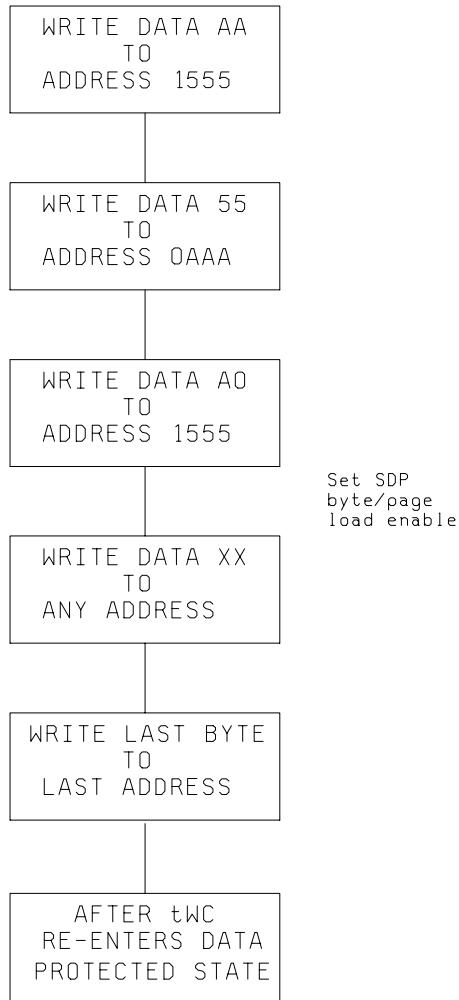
WRITE DATA AA
TO
ADDRESS 1555

WRITE DATA 55
TO
ADDRESS 0AAA

WRITE DATA A0
TO
ADDRESS 1555

Set SDP
byte/page
load enable

WRITE DATA XX
TO
ANY ADDRESS

WRITE LAST BYTE
TO
LAST ADDRESS

AFTER tWC
RE-ENTERS DATA
PROTECTED STATE